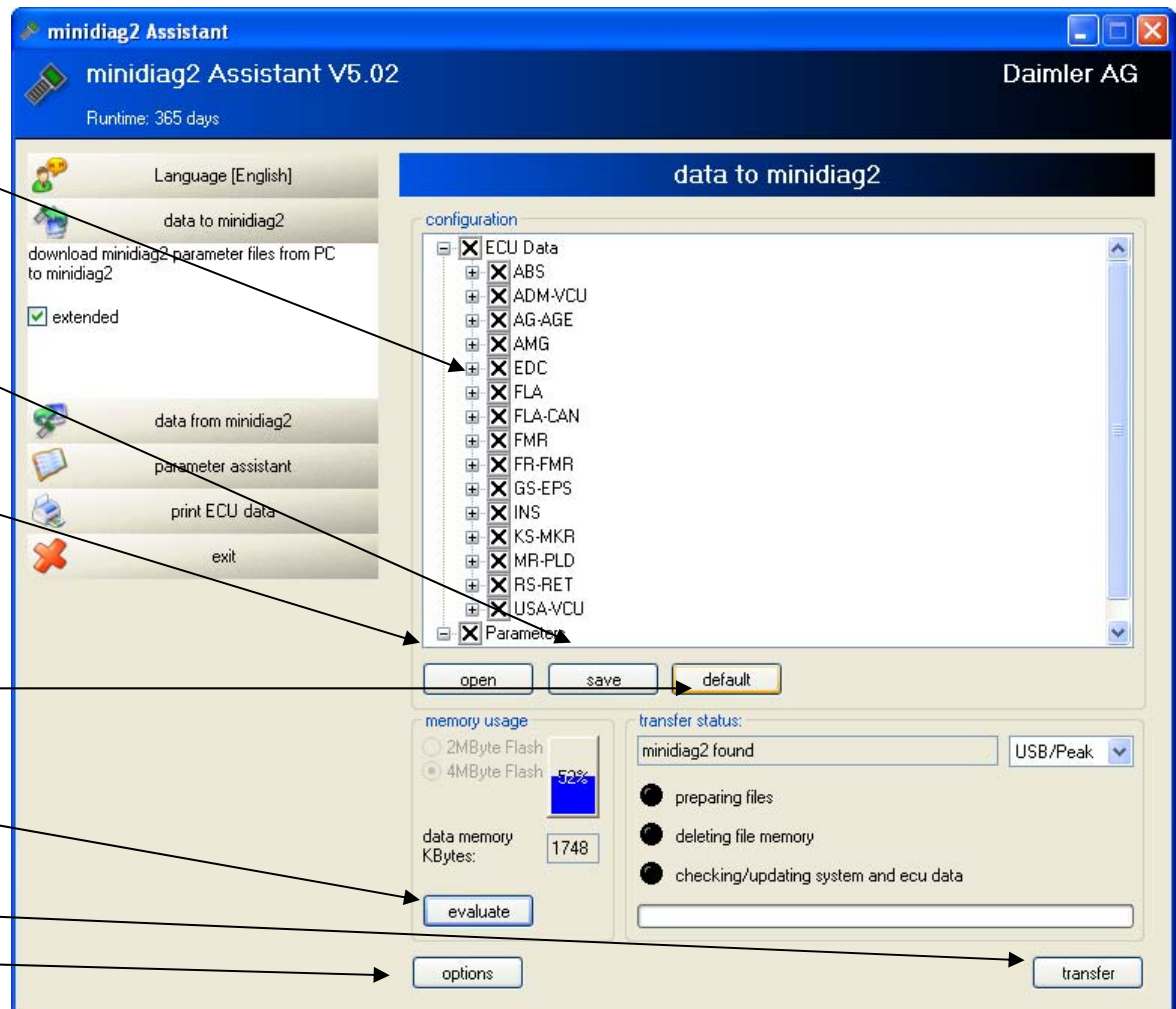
minidiag2 Assistant

minidiag2 Assistant V5.02

Daimler AG

Runtime: 365 days

Language [English]

data to minidiag2

download minidiag2 parameter files from PC to minidiag2

extended

data from minidiag2

parameter assistant

print ECU data

exit

data to minidiag2

configuration

ECU Data
ABS
ADM-VCU
AG-AGE
AMG
EDC
FLA
FLA-CAN
FMR
FR-FMR
GS-EPS
INS
KS-MKR
MR-PLD
RS-RET
USA-VCU
Parameters

open

save

default

memory usage

2MByte Flash

4MByte Flash

52%

data memory KBytes:

1748

evaluate

transfer status:

minidiag2 found

USB/Peak

preparing files

deleting file memory

checking/updating system and ecu data

options

transfer